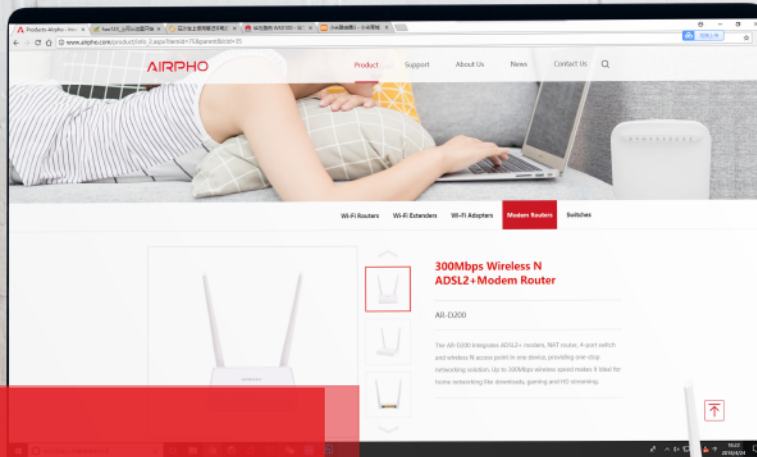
Products-Airpho

www.airpho.com/product/info_2.aspx?itemid=70&parentid=35

AIRPHO

Product

Support

About Us

News

Contact Us

Wi-Fi Routers

Wi-Fi Extenders

Wi-Fi Adapters

Modem Routers

Switches

300Mbps Wireless N ADSL2+Modem Router

AR-D200

The AR-D200 integrates ADSL2+ modem, NAT router, 4-port switch and wireless N access point in one device, providing one-stop networking solution. Up to 300Mbps wireless speed makes it ideal for home networking file downloads, gaming and HD streaming.